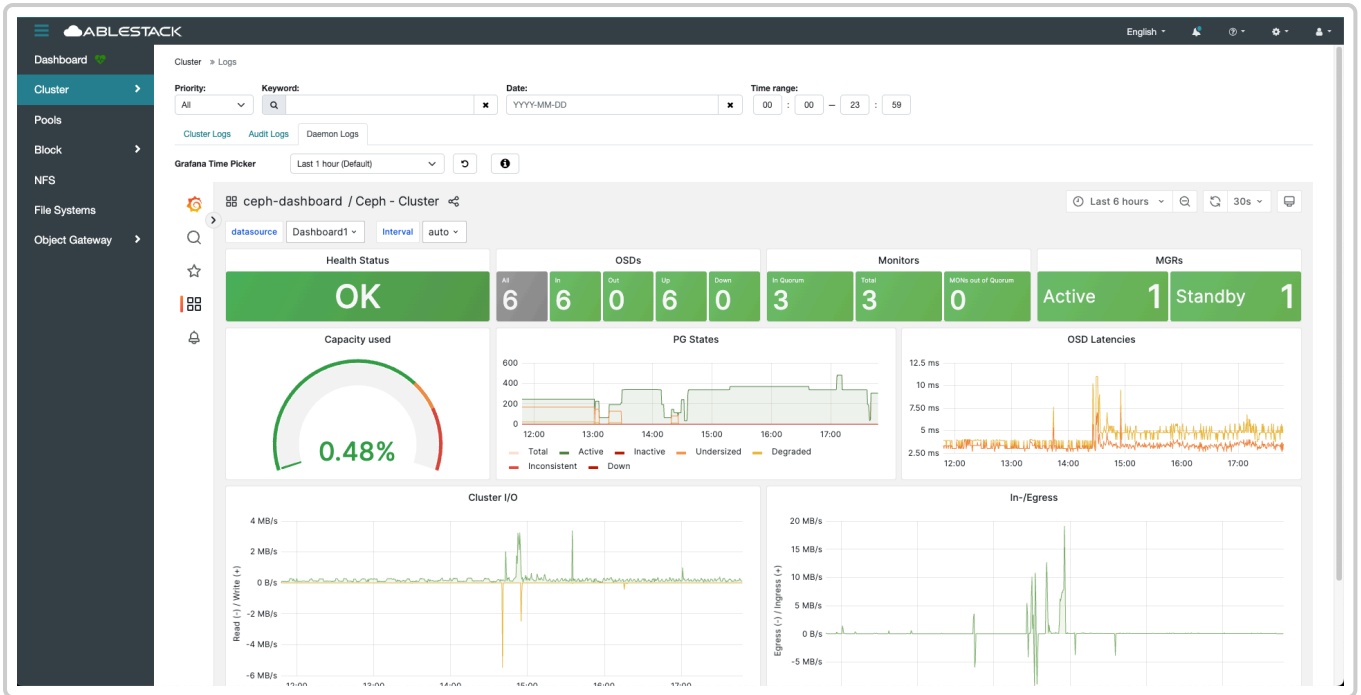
ABLESTACK

English

Dashboard

Cluster

Pools

Block

NFS

File Systems

Object Gateway

Cluster » Logs

Priority: All

Keyword:

Date: YYYY-MM-DD

Time range: 00 : 00 — 23 : 59

Cluster Logs   Audit Logs   Daemon Logs

Grafana Time Picker   Last 1 hour (Default)

ceph-dashboard / Ceph - Cluster

Last 6 hours   30s

datasource   Dashboard1   Interval   auto

Health Status
OK

OSDs
All 6   In 6   Out 0   Up 6   Down 0

Monitors
In Quorum 3   Total 3   MONs out of Quorum 0

MGRs
Active 1   Standby 1

Capacity used
0.48%

PG States
600
400
200
0
12:00   13:00   14:00   15:00   16:00   17:00
Total   Active   Inactive   Undersized   Degraded   Inconsistent   Down

OSD Latencies
12.5 ms
10 ms
7.50 ms
5 ms
2.50 ms
12:00   13:00   14:00   15:00   16:00   17:00

Cluster I/O
4 MB/s
2 MB/s
0 B/s
-2 MB/s
-4 MB/s
-6 MB/s
Read (-) / Write (+)
12:00   13:00   14:00   15:00   16:00   17:00

In-/Egress
20 MB/s
15 MB/s
10 MB/s
5 MB/s
0 B/s
-5 MB/s
Egress (-) / Ingress (+)